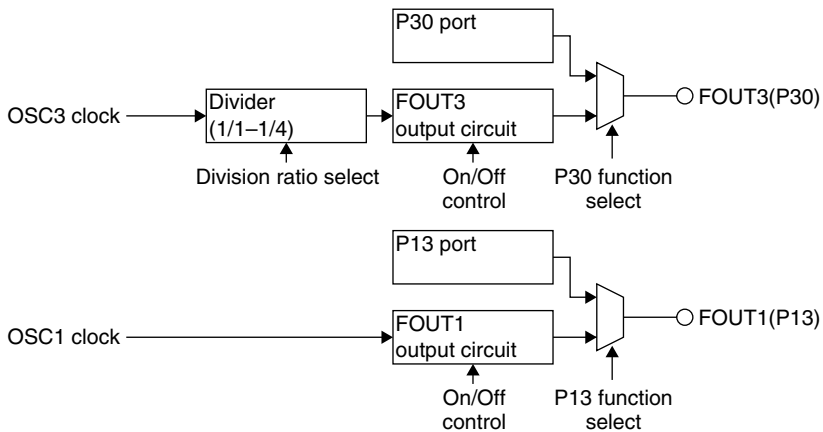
P30 port

OSC3 clock

Divider (1/1–1/4)

FOUT3 output circuit

FOUT3(P30)

Division ratio select

On/Off control

P30 function select

P13 port

OSC1 clock

FOUT1 output circuit

FOUT1(P13)

On/Off control

P13 function select